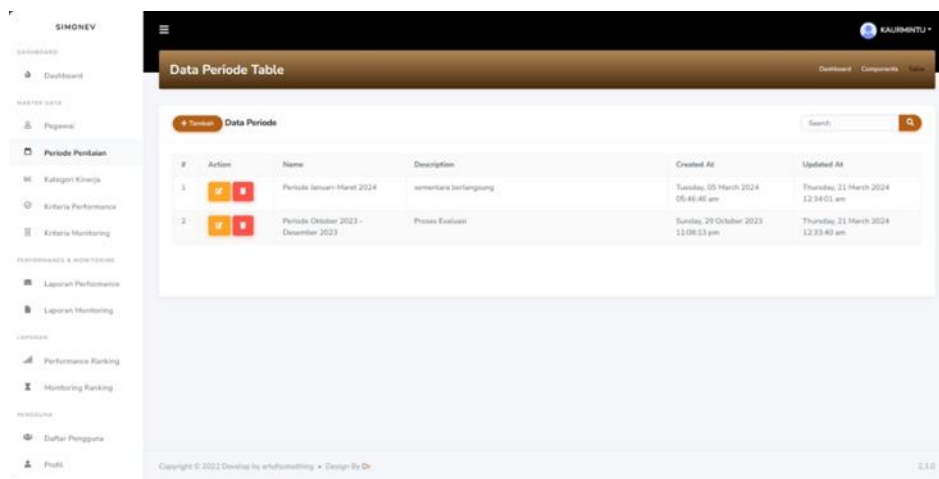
SIMONEV

DASHBOARD

Dashboard

MASTER DATA

Pegawai

Periode Penilaian

Kategori Kinerja

Kriteria Performance

Kriteria Monitoring

PERFORMANCE & MONITORING

Laporan Performance

Laporan Monitoring

LAPORAN

Performance Ranking

Monitoring Ranking

PENGGUNA

Daftar Pengguna

Profil

KAURMINTU

Data Periode Table

Dashboard Components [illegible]

+ Tambah Data Periode

Search

| # | Action | Name | Description | Created At | Updated At |
|---|---|---|---|---|---|
| 1 | | Periode Januari-Maret 2024 | sementara berlangsung | Tuesday, 05 March 2024 05:46:46 am | Thursday, 21 March 2024 12:34:01 am |
| 2 | | Periode Oktober 2023 - Desember 2023 | Proses Evaluasi | Sunday, 29 October 2023 11:08:13 pm | Thursday, 21 March 2024 12:33:40 am |

Copyright © 2022 Develop by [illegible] • Design By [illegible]

2.3.0